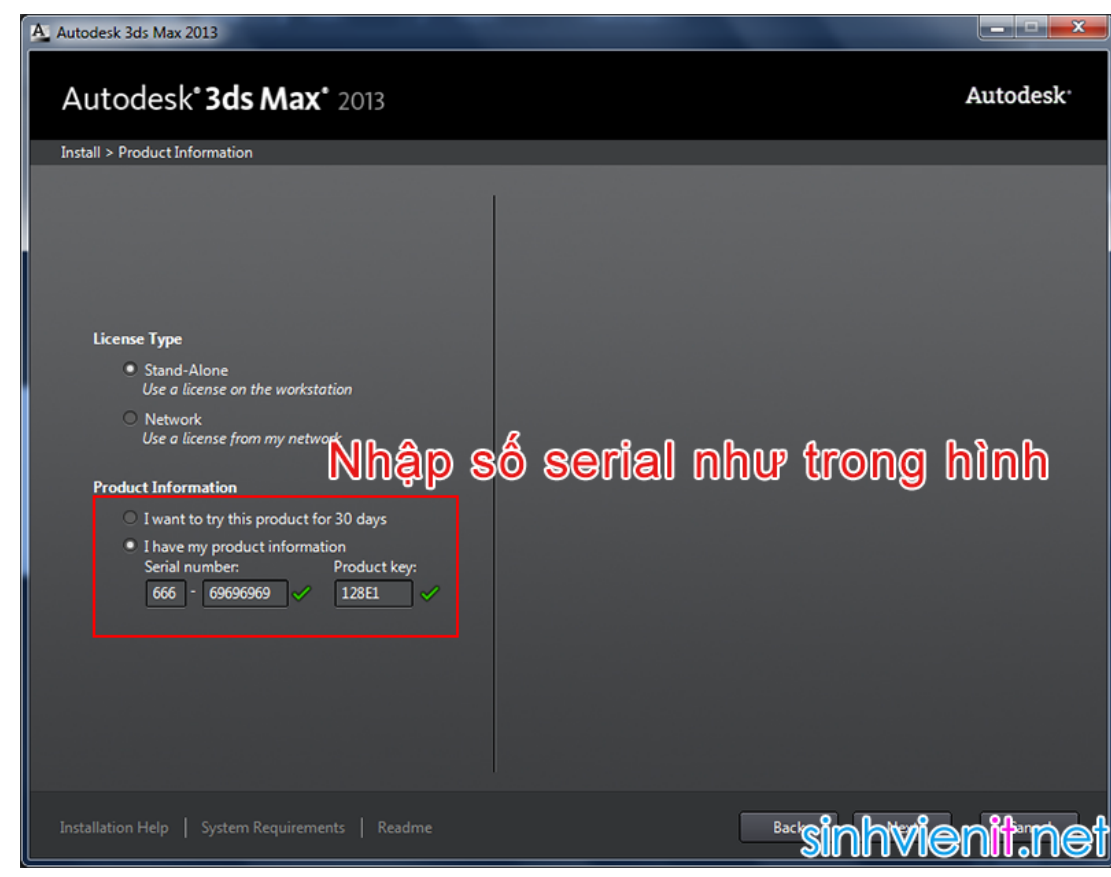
Autodesk 3ds Max 2013

Autodesk® 3ds Max® 2013

Autodesk®

Install > Product Information

License Type

Stand-Alone
Use a license on the workstation

Network
Use a license from my network

Nhập số serial như trong hình

Product Information

I want to try this product for 30 days

I have my product information

Serial number:

666 - 69696969

Product key:

128E1

Installation Help | System Requirements | Readme

Back

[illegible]

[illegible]

sinhvienit.net